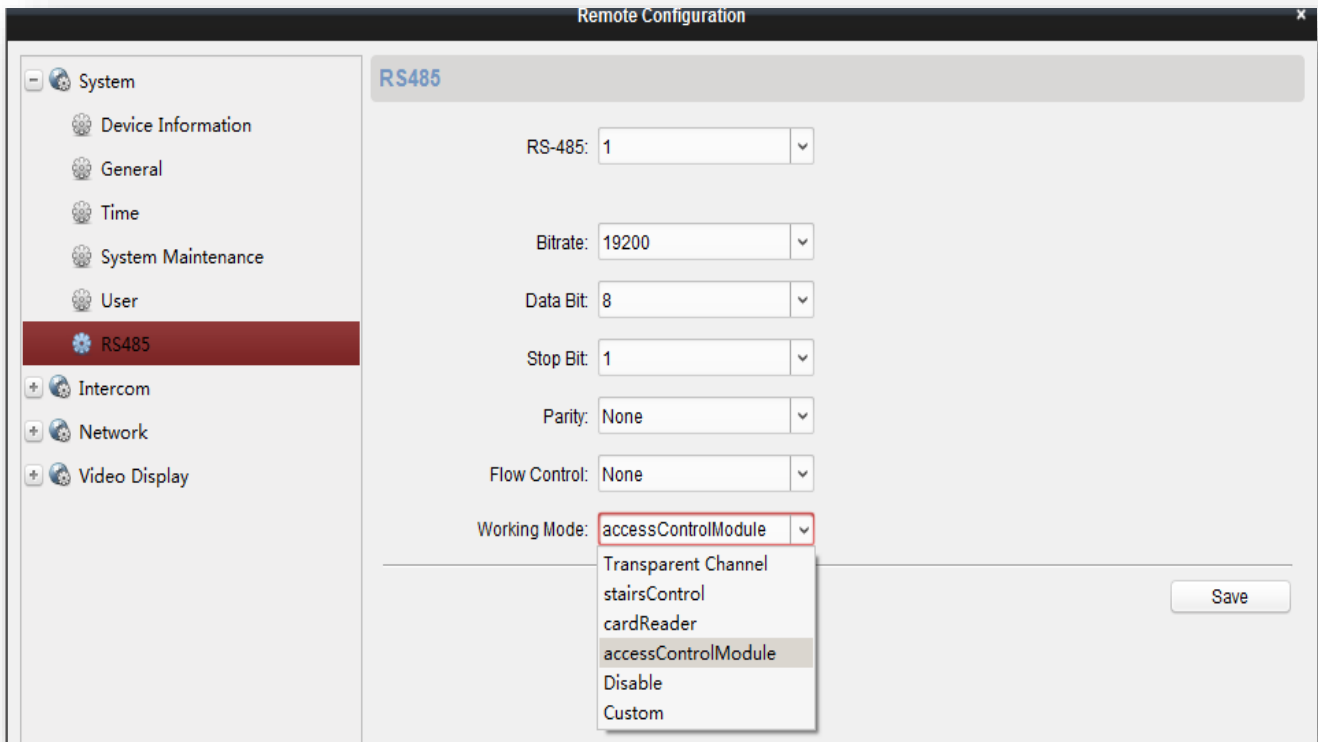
Remote Configuration

×

System
Device Information
General
Time
System Maintenance
User
RS485
Intercom
Network
Video Display

RS485

RS-485: 1

Bitrate: 19200

Data Bit: 8

Stop Bit: 1

Parity: None

Flow Control: None

Working Mode: accessControlModule

Transparent Channel
stairsControl
cardReader
accessControlModule
Disable
Custom

Save